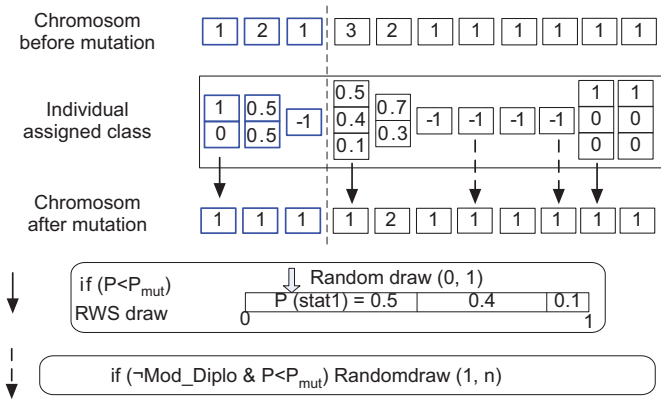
Chromosom before mutation

| 1 | 2 | 1 | 3 | 2 | 1 | 1 | 1 | 1 | 1 | 1 |
|---|---|---|---|---|---|---|---|---|---|---|

Individual assigned class

1 0 | 0.5 0.5 | -1 | 0.5 0.4 0.1 | 0.7 0.3 | -1 | -1 | -1 | -1 | 1 0 0 | 1 0 0

Chromosom after mutation

| 1 | 1 | 1 | 1 | 2 | 1 | 1 | 1 | 1 | 1 | 1 |
|---|---|---|---|---|---|---|---|---|---|---|

if ($P<P_{mut}$)
RWS draw
Random draw (0, 1)
P (stat1) = 0.5 | 0.4 | 0.1
0
1

if (¬Mod_Diplo & $P<P_{mut}$) Randomdraw (1, n)